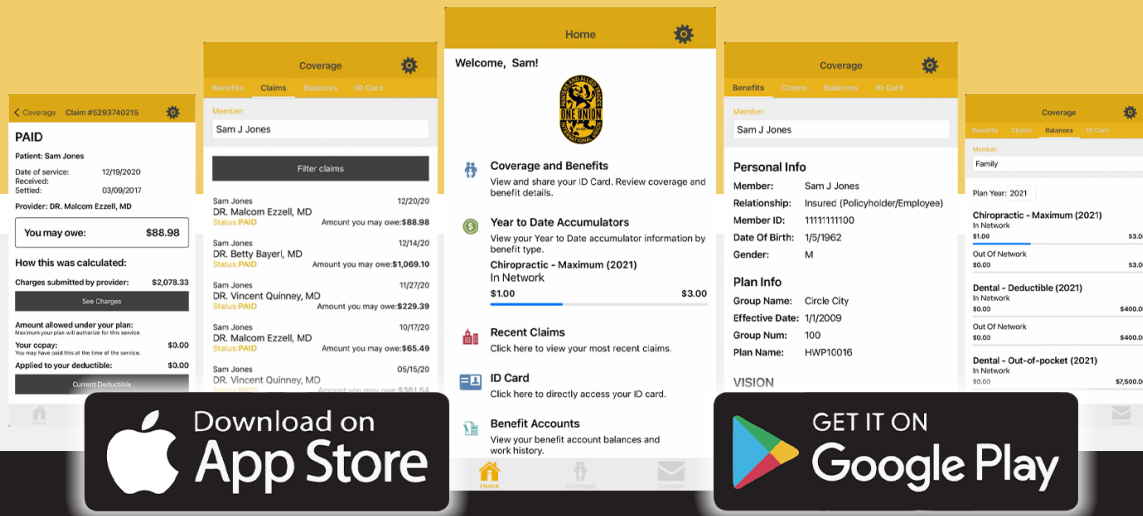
< Coverage Claim #5293740215

PAID

Patient: Sam Jones

Date of service: 12/19/2020
Received:
Settled: 03/09/2017

Provider: DR. Malcom Ezzell, MD

You may owe: $88.98

How this was calculated:

Charges submitted by provider: $2,078.33

See Charges

Amount allowed under your plan:
Maximum your plan will authorize for this service.

Your copay: $0.00
You may have paid this at the time of the service.

Applied to your deductible: $0.00

Current Deductible

Home

Coverage

Benefits Claims Balances ID Card

Member:
Sam J Jones

Filter claims

Sam Jones 12/20/20
DR. Malcom Ezzell, MD
Status:PAID Amount you may owe:$88.98

Sam Jones 12/14/20
DR. Betty Bayerl, MD
Status:PAID Amount you may owe:$1,069.10

Sam Jones 11/27/20
DR. Vincent Quinney, MD
Status:PAID Amount you may owe:$229.39

Sam Jones 10/17/20
DR. Malcom Ezzell, MD
Status:PAID Amount you may owe:$65.49

Sam Jones 05/15/20
DR. Vincent Quinney, MD
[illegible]

Home

Welcome, Sam!

ONE UNION

Coverage and Benefits
View and share your ID Card. Review coverage and benefit details.

Year to Date Accumulators
View your Year to Date accumulator information by benefit type.

Chiropractic - Maximum (2021)
In Network
$1.00 $3.00

Recent Claims
Click here to view your most recent claims.

ID Card
Click here to directly access your ID card.

Benefit Accounts
View your benefit account balances and work history.

Home Coverage Contact

Coverage

Benefits Claims Balances ID Card

Member:
Sam J Jones

Personal Info
Member: Sam J Jones
Relationship: Insured (Policyholder/Employee)
Member ID: 11111111100
Date Of Birth: 1/5/1962
Gender: M

Plan Info
Group Name: Circle City
Effective Date: 1/1/2009
Group Num: 100
Plan Name: HWP10016

VISION

Coverage

Benefits Claims Balances ID Card

Member
Family

Plan Year: 2021

Chiropractic - Maximum (2021)
In Network
$1.00 $3.0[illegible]

Out Of Network
$0.00 $3.0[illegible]

Dental - Deductible (2021)
In Network
$0.00 $400.0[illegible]

Out Of Network
$0.00 $400.0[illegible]

Dental - Out-of-pocket (2021)
In Network
$0.00 $7,500.0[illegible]

Download on
App Store

GET IT ON
Google Play